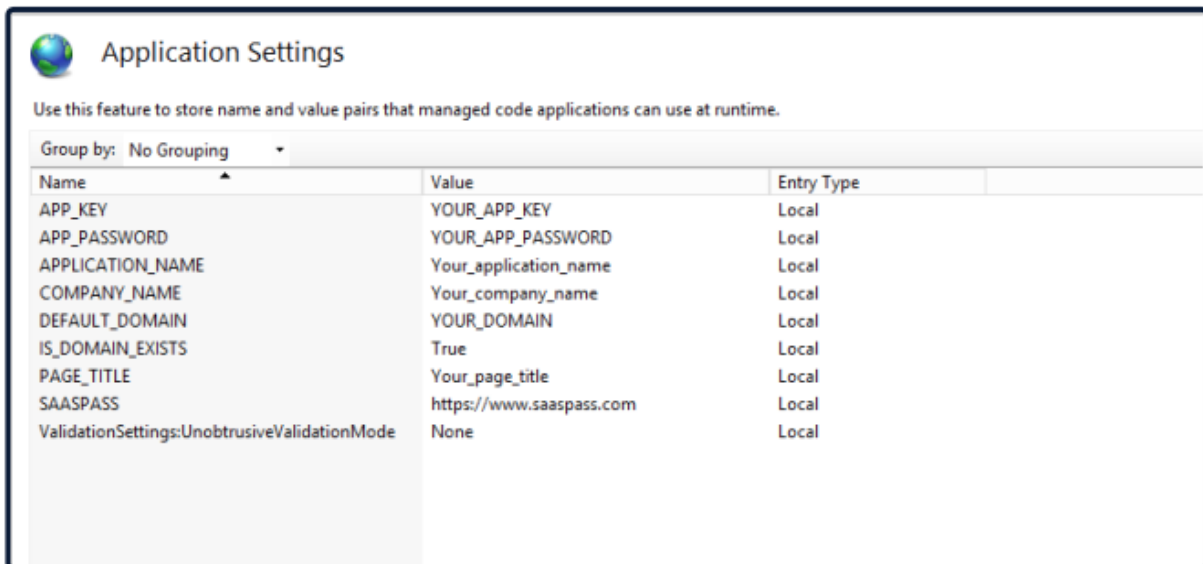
Application Settings

Use this feature to store name and value pairs that managed code applications can use at runtime.

Group by: No Grouping

| Name | Value | Entry Type |
|---|---|---|
| APP_KEY | YOUR_APP_KEY | Local |
| APP_PASSWORD | YOUR_APP_PASSWORD | Local |
| APPLICATION_NAME | Your_application_name | Local |
| COMPANY_NAME | Your_company_name | Local |
| DEFAULT_DOMAIN | YOUR_DOMAIN | Local |
| IS_DOMAIN_EXISTS | True | Local |
| PAGE_TITLE | Your_page_title | Local |
| SAASPASS | https://www.saaspass.com | Local |
| ValidationSettings:UnobtrusiveValidationMode | None | Local |